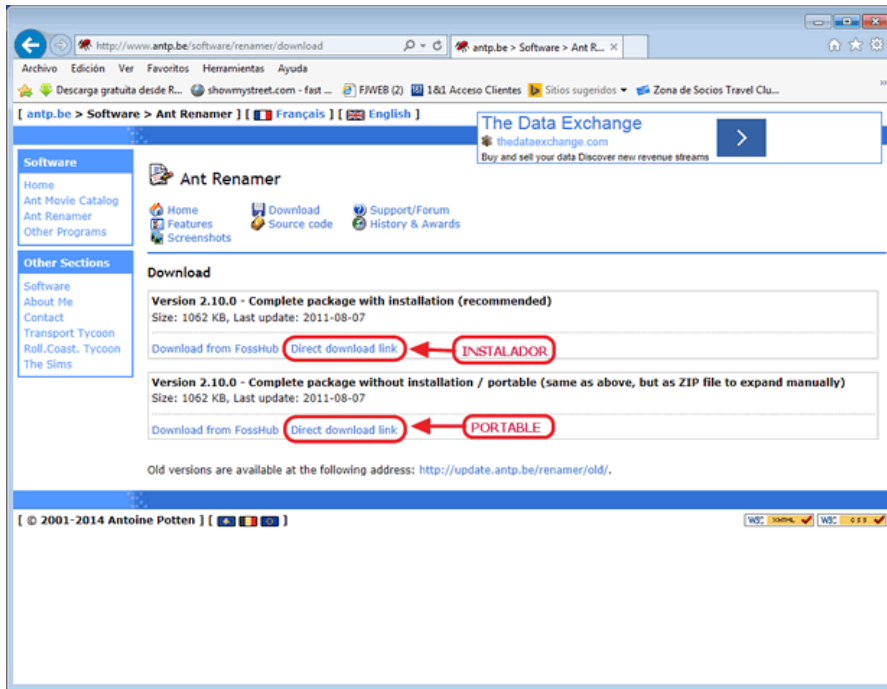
http://www.antp.be/software/renamer/download
antp.be > Software > Ant R... ×

Archivo Edición Ver Favoritos Herramientas Ayuda

Descarga gratuita desde R... showmystreet.com - fast ... FJWEB (2) 1&1 Acceso Clientes Sitios sugeridos Zona de Socios Travel Clu...

[ antp.be > Software > Ant Renamer ] [ Français ] [ English ]

The Data Exchange
thedataexchange.com
Buy and sell your data Discover new revenue streams

Software
Home
Ant Movie Catalog
Ant Renamer
Other Programs

Other Sections
Software
About Me
Contact
Transport Tycoon
Roll.Coast. Tycoon
The Sims

Ant Renamer

Home
Features
Screenshots
Download
Source code
Support/Forum
History & Awards

Download

Version 2.10.0 - Complete package with installation (recommended)
Size: 1062 KB, Last update: 2011-08-07

Download from FossHub Direct download link INSTALADOR

Version 2.10.0 - Complete package without installation / portable (same as above, but as ZIP file to expand manually)
Size: 1062 KB, Last update: 2011-08-07

Download from FossHub Direct download link PORTABLE

Old versions are available at the following address: http://update.antp.be/renamer/old/.

[ © 2001-2014 Antoine Potten ] [ ]

W3C XHTML W3C CSS